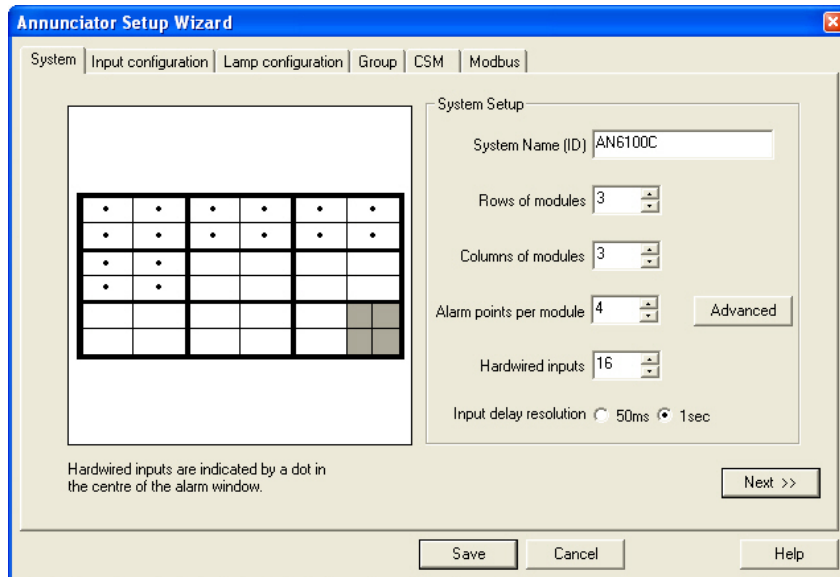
Annunciator Setup Wizard

System | Input configuration | Lamp configuration | Group | CSM | Modbus

System Setup

System Name (ID) AN6100C

Rows of modules 3

Columns of modules 3

Alarm points per module 4

Advanced

Hardwired inputs 16

Input delay resolution 50ms 1sec

Hardwired inputs are indicated by a dot in the centre of the alarm window.

Next >>

Save

Cancel

Help